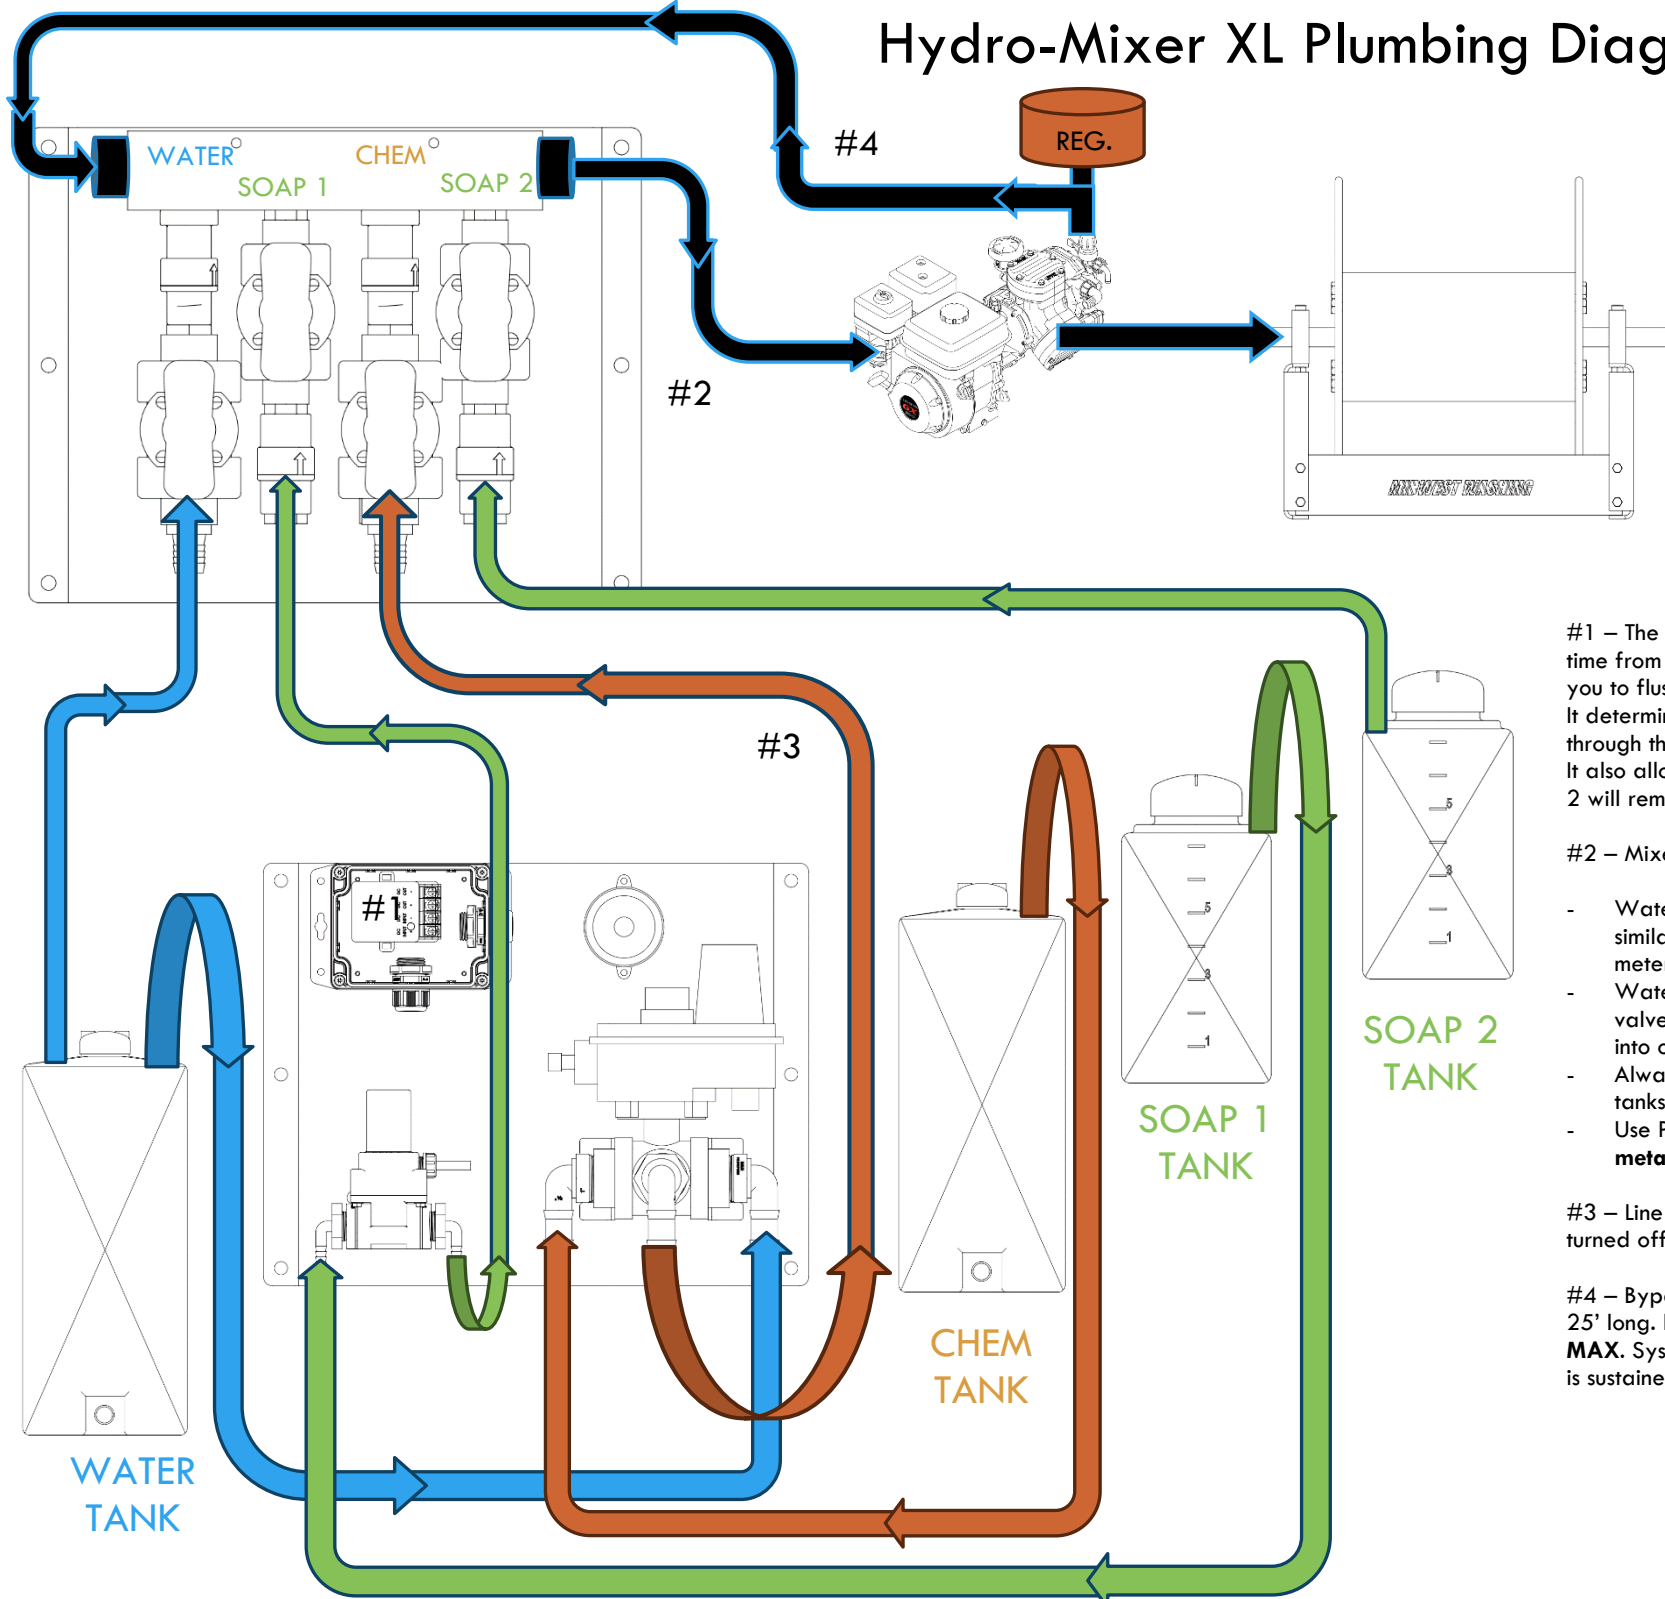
Hydro-Mixer XL Plumbing Diag

WATER
CHEM
SOAP 1
SOAP 2

#4

REG.

#2

MIDWEST RINSING

#3

#1

WATER TANK

CHEM TANK

SOAP 1 TANK

SOAP 2 TANK

#1 – The
time from
you to flus
It determi
through th
It also allo
2 will rem

#2 – Mix

- Wate
simila
mete
- Wate
valve
into c
- Alwa
tanks
- Use F
meta

#3 – Line
turned off

#4 – Byp
25' long.
MAX. Sys
is sustaine